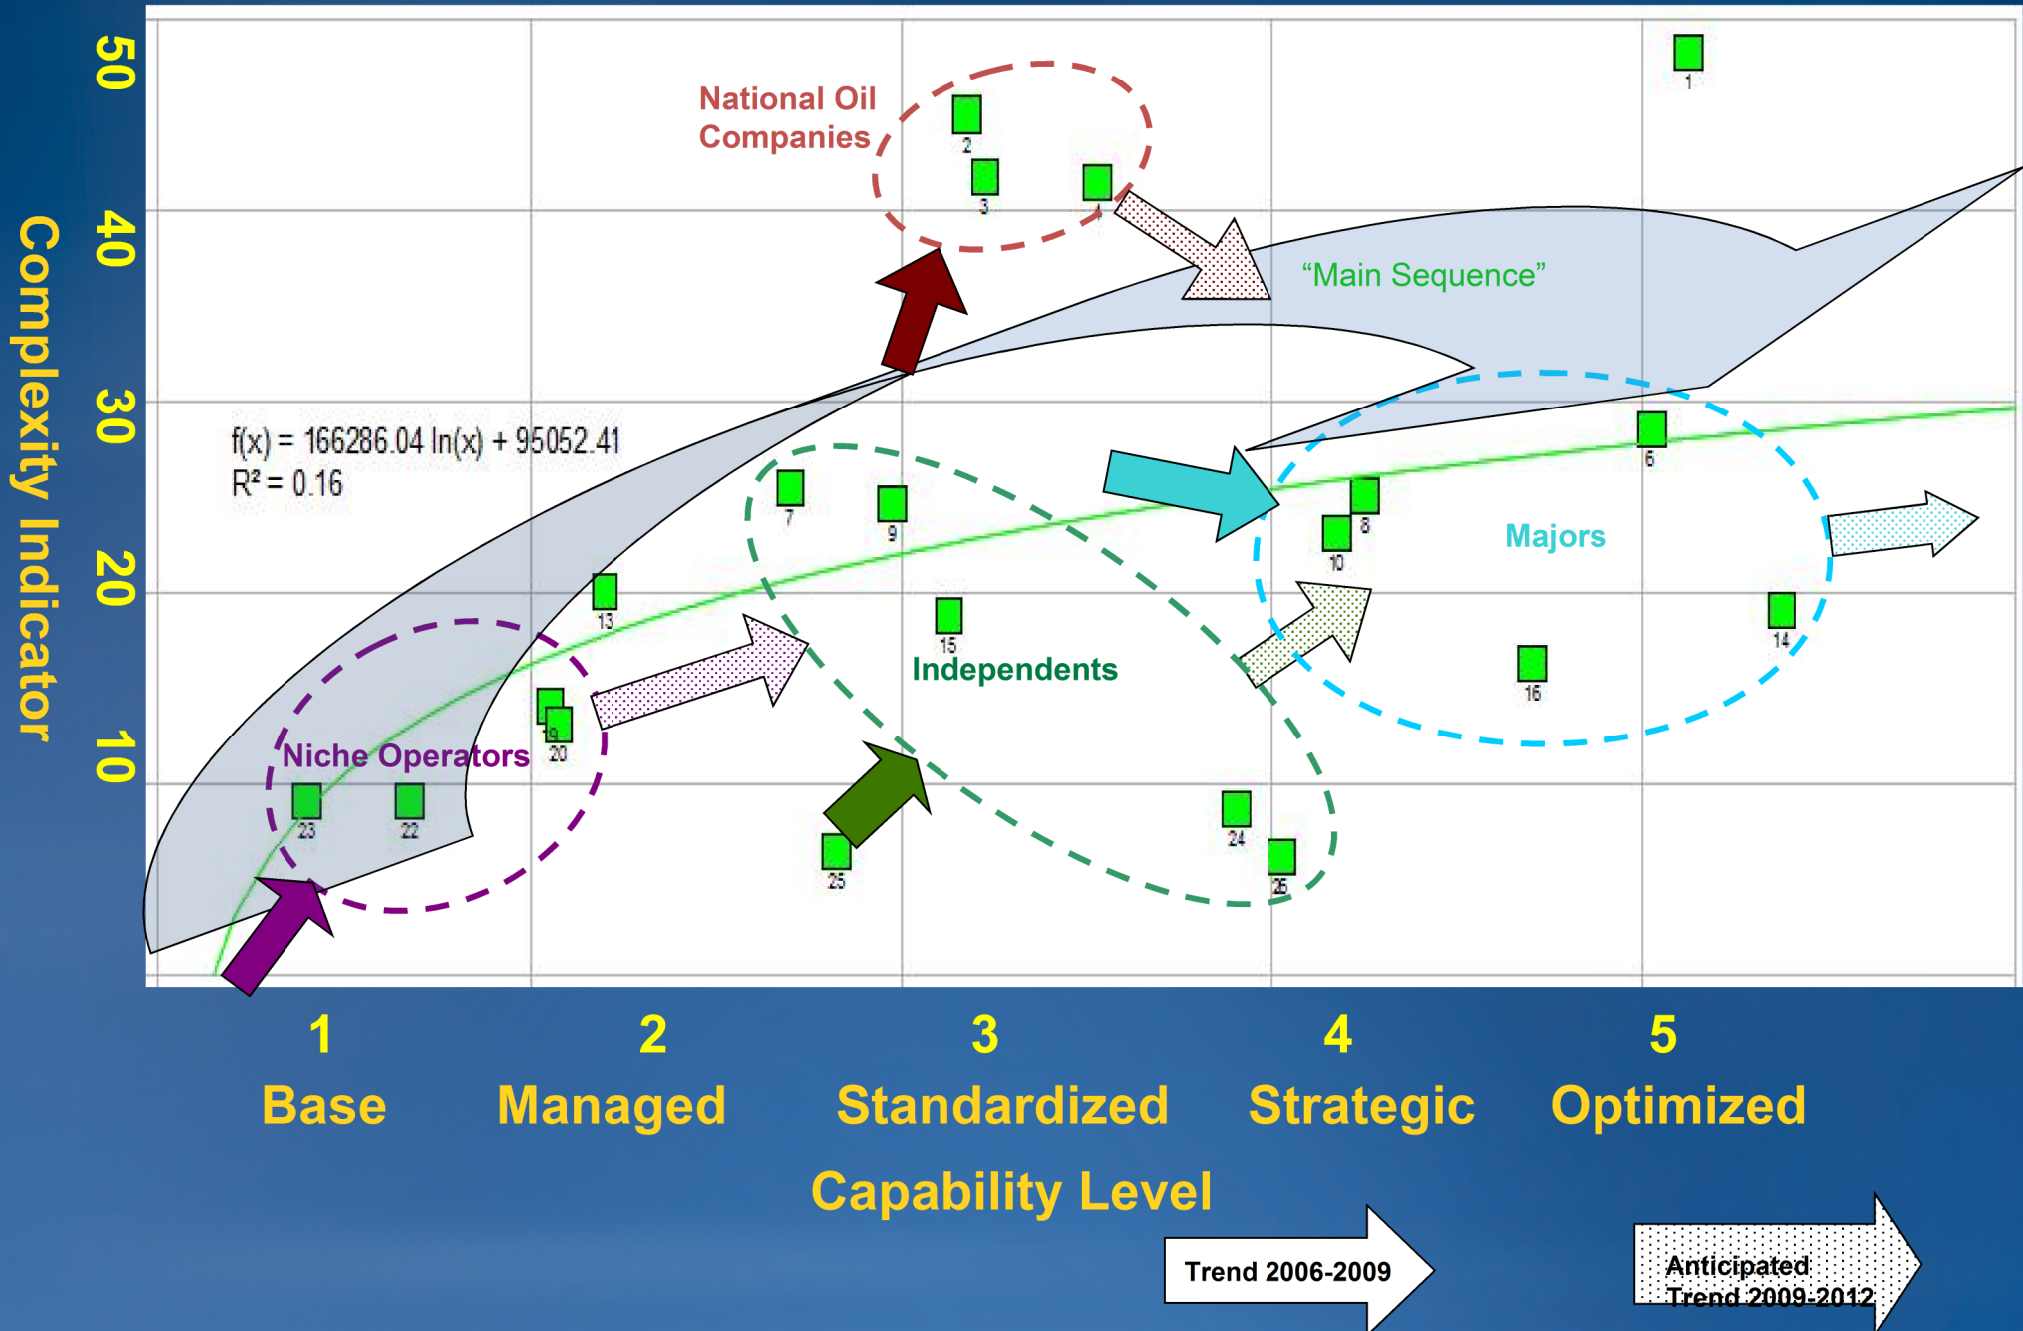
Complexity Indicator

50
40
30
20
10

National Oil Companies

"Main Sequence"

$f(x) = 166286.04 \ln(x) + 95052.41$
$R^2 = 0.16$

Majors

Independents

Niche Operators

1
2
3
4
6
7
8
9
10
13
14
15
16
19
20
22
23
24
25
26

1 Base
2 Managed
3 Standardized
4 Strategic
5 Optimized

Capability Level

Trend 2006-2009

Anticipated Trend 2009-2012